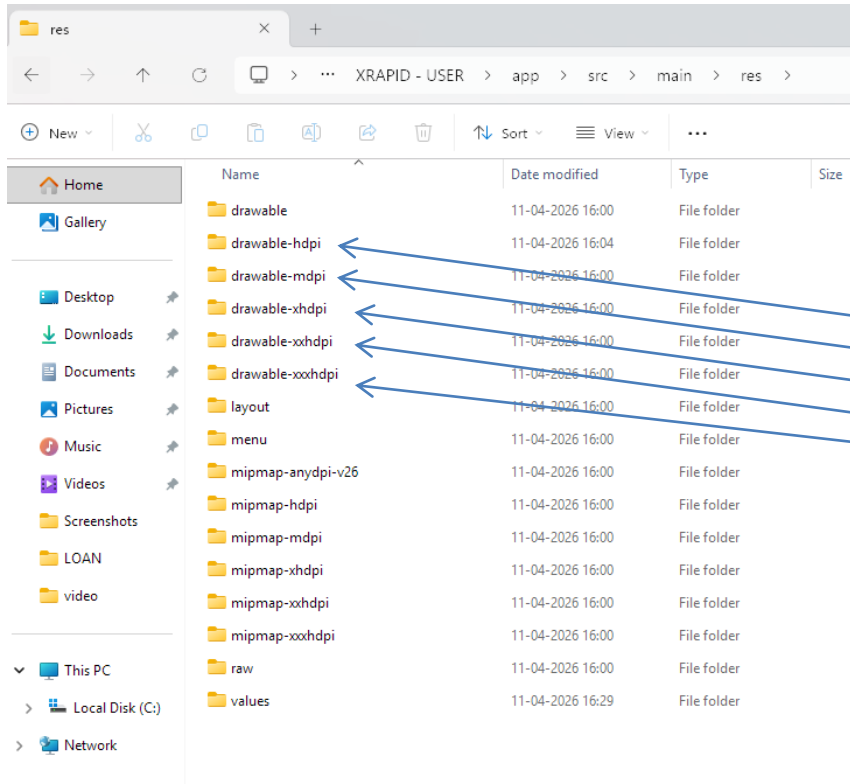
res

XRAPID - USER > app > src > main > res >

New

Sort

View

...

Home

Gallery

Desktop

Downloads

Documents

Pictures

Music

Videos

Screenshots

LOAN

video

This PC

Local Disk (C:)

Network

| Name | Date modified | Type | Size |
|---|---|---|---|
| drawable | 11-04-2026 16:00 | File folder | |
| drawable-hdpi | 11-04-2026 16:04 | File folder | |
| drawable-mdpi | 11-04-2026 16:00 | File folder | |
| drawable-xhdpi | 11-04-2026 16:00 | File folder | |
| drawable-xxhdpi | 11-04-2026 16:00 | File folder | |
| drawable-xxxhdpi | 11-04-2026 16:00 | File folder | |
| layout | 11-04-2026 16:00 | File folder | |
| menu | 11-04-2026 16:00 | File folder | |
| mipmap-anydpi-v26 | 11-04-2026 16:00 | File folder | |
| mipmap-hdpi | 11-04-2026 16:00 | File folder | |
| mipmap-mdpi | 11-04-2026 16:00 | File folder | |
| mipmap-xhdpi | 11-04-2026 16:00 | File folder | |
| mipmap-xxhdpi | 11-04-2026 16:00 | File folder | |
| mipmap-xxxhdpi | 11-04-2026 16:00 | File folder | |
| raw | 11-04-2026 16:00 | File folder | |
| values | 11-04-2026 16:29 | File folder | |